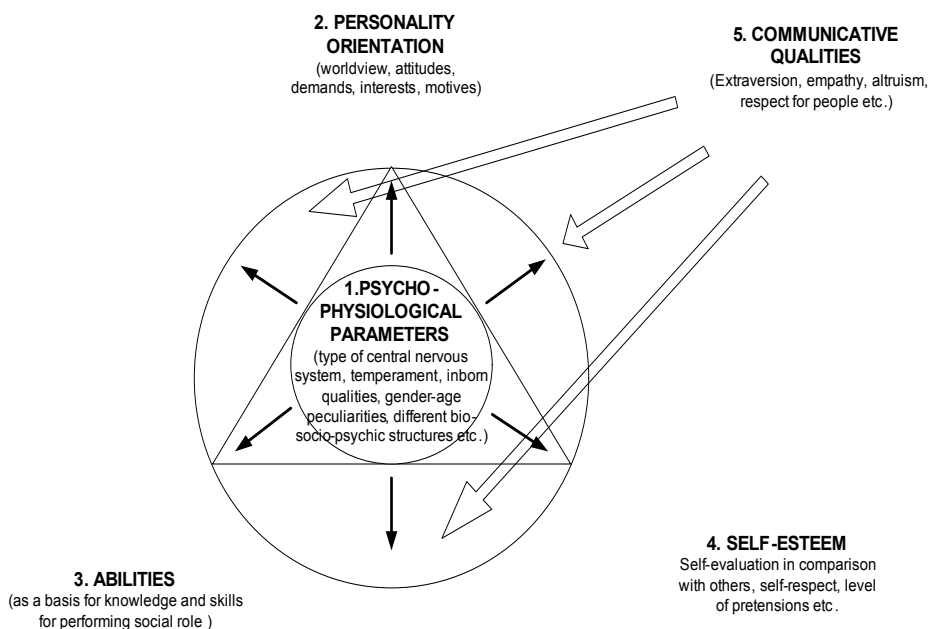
2. PERSONALITY ORIENTATION
(worldview, attitudes, demands, interests, motives)

5. COMMUNICATIVE QUALITIES
(Extraversion, empathy, altruism, respect for people etc.)

1.PSYCHO-PHYSIOLOGICAL PARAMETERS
(type of central nervous system, temperament, inborn qualities, gender-age peculiarities, different bio-socio-psychic structures etc.)

4. SELF-ESTEEM
Self-evaluation in comparison with others, self-respect, level of pretensions etc.

3. ABILITIES
(as a basis for knowledge and skills for performing social role )